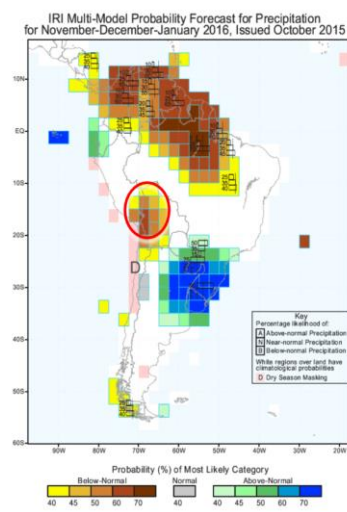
IRI Multi-Model Probability Forecast for Precipitation
for November-December-January 2016, Issued October 2015

10N
EQ
10S
20S
30S
40S
50S
60S

90W 80W 70W 60W 50W 40W 30W 20W

D

Key
Percentage likelihood of:
A Above-normal Precipitation
N Near-normal Precipitation
B Below-normal Precipitation
White regions over land have climatological probabilities
D Dry Season Masking

Probability (%) of Most Likely Category
Below-Normal
40 45 50 60 70
Normal
40
Above-Normal
40 45 50 60 70